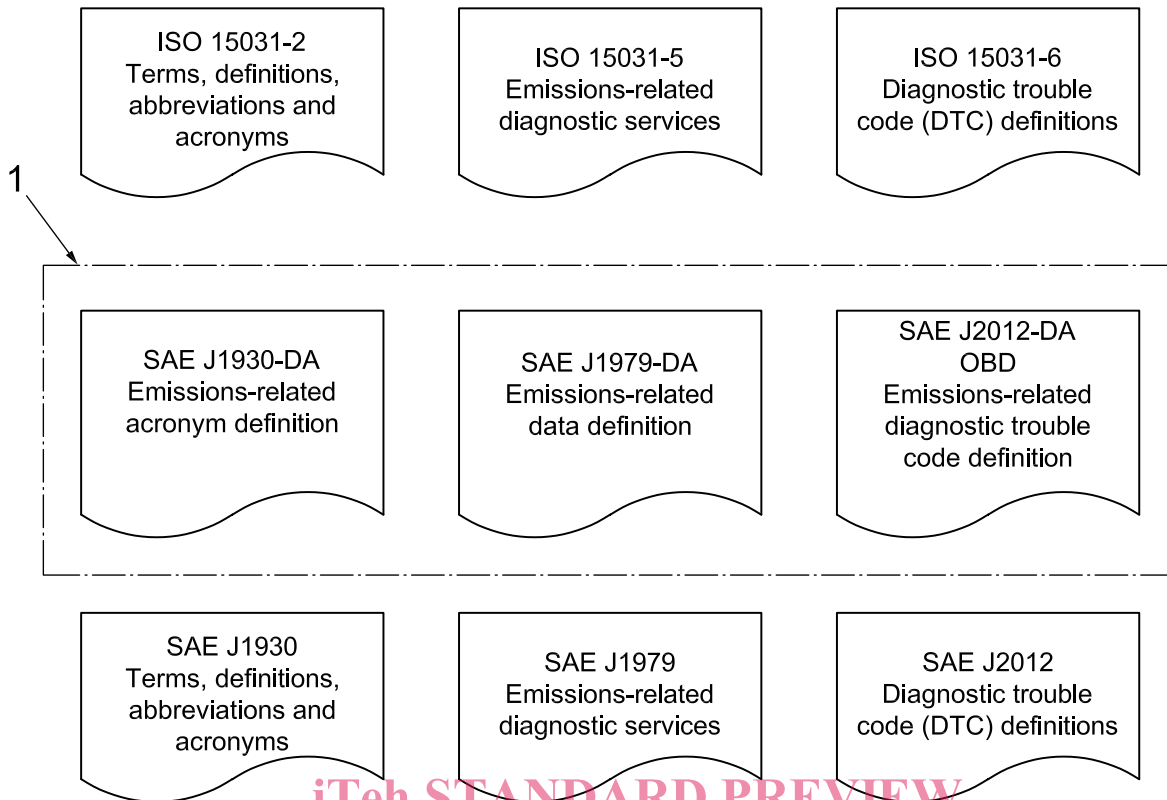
ISO 15031-2
Terms, definitions, abbreviations and acronyms

ISO 15031-5
Emissions-related diagnostic services

ISO 15031-6
Diagnostic trouble code (DTC) definitions

1

SAE J1930-DA
Emissions-related acronym definition

SAE J1979-DA
Emissions-related data definition

SAE J2012-DA
OBD
Emissions-related diagnostic trouble code definition

SAE J1930
Terms, definitions, abbreviations and acronyms

SAE J1979
Emissions-related diagnostic services

SAE J2012
Diagnostic trouble code (DTC) definitions

iTeh STANDARD PREVIEW